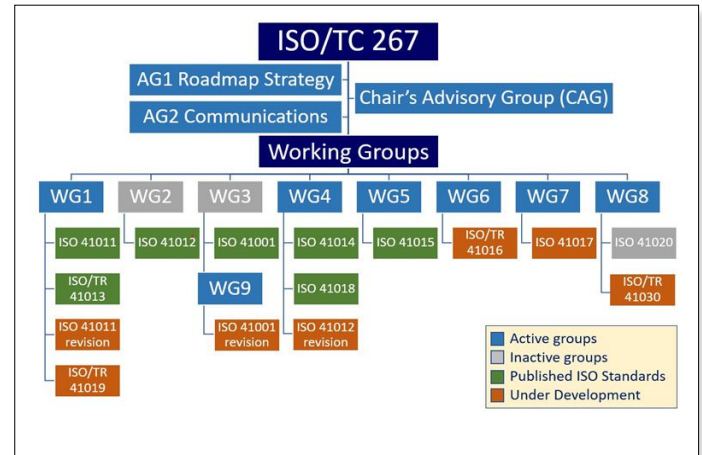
ISO/TC 267

AG1 Roadmap Strategy

AG2 Communications

Chair's Advisory Group (CAG)

Working Groups

WG1
ISO 41011
ISO/TR 41013
ISO 41011 revision
ISO/TR 41019

WG2
ISO 41012

WG3
ISO 41001

WG9
ISO 41001 revision

WG4
ISO 41014
ISO 41018
ISO 41012 revision

WG5
ISO 41015

WG6
ISO/TR 41016

WG7
ISO 41017

WG8
ISO 41020
ISO/TR 41030

Active groups
Inactive groups
Published ISO Standards
Under Development